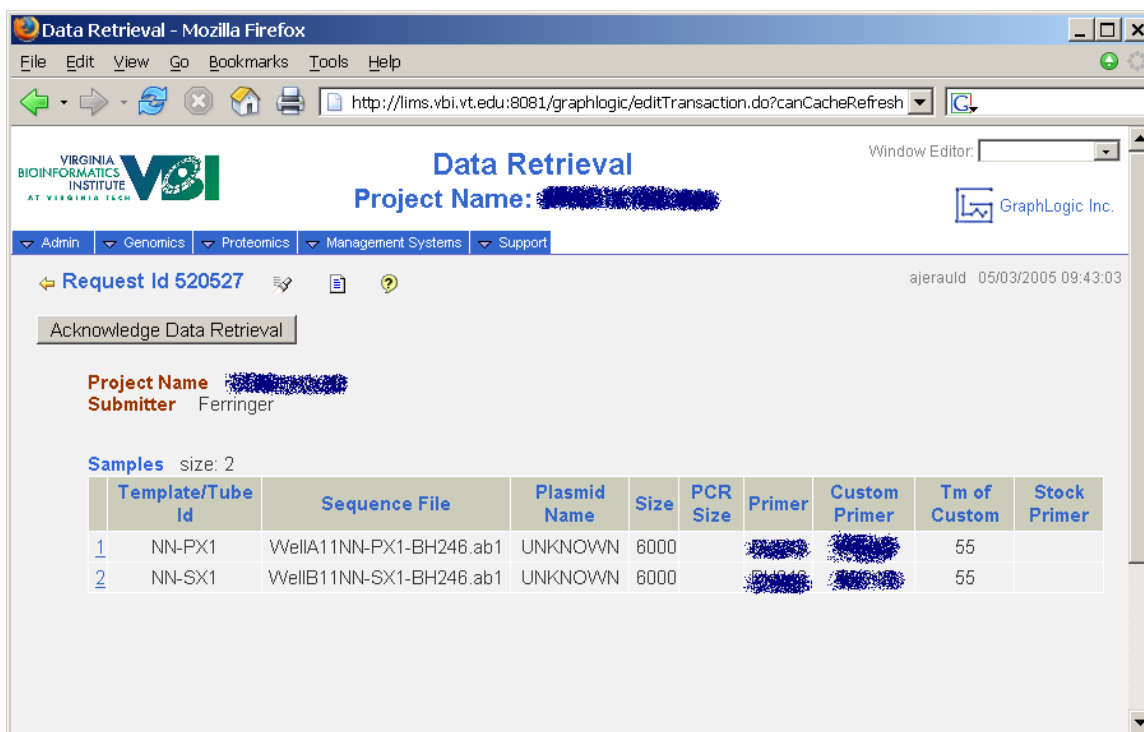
Data Retrieval - Mozilla Firefox

File Edit View Go Bookmarks Tools Help

http://lims.vbi.vt.edu:8081/graphlogic/editTransaction.do?canCacheRefresh

VIRGINIA BIOINFORMATICS INSTITUTE AT VIRGINIA TECH VBI

Data Retrieval
Project Name: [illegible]

Window Editor:

GraphLogic Inc.

Admin | Genomics | Proteomics | Management Systems | Support

Request Id 520527

ajerauld 05/03/2005 09:43:03

Acknowledge Data Retrieval

Project Name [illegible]
Submitter Ferringer

Samples size: 2

| | Template/Tube Id | Sequence File | Plasmid Name | Size | PCR Size | Primer | Custom Primer | Tm of Custom | Stock Primer |
|---|---|---|---|---|---|---|---|---|---|
| 1 | NN-PX1 | WellA11NN-PX1-BH246.ab1 | UNKNOWN | 6000 | | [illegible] | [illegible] | 55 | |
| 2 | NN-SX1 | WellB11NN-SX1-BH246.ab1 | UNKNOWN | 6000 | | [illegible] | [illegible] | 55 | |